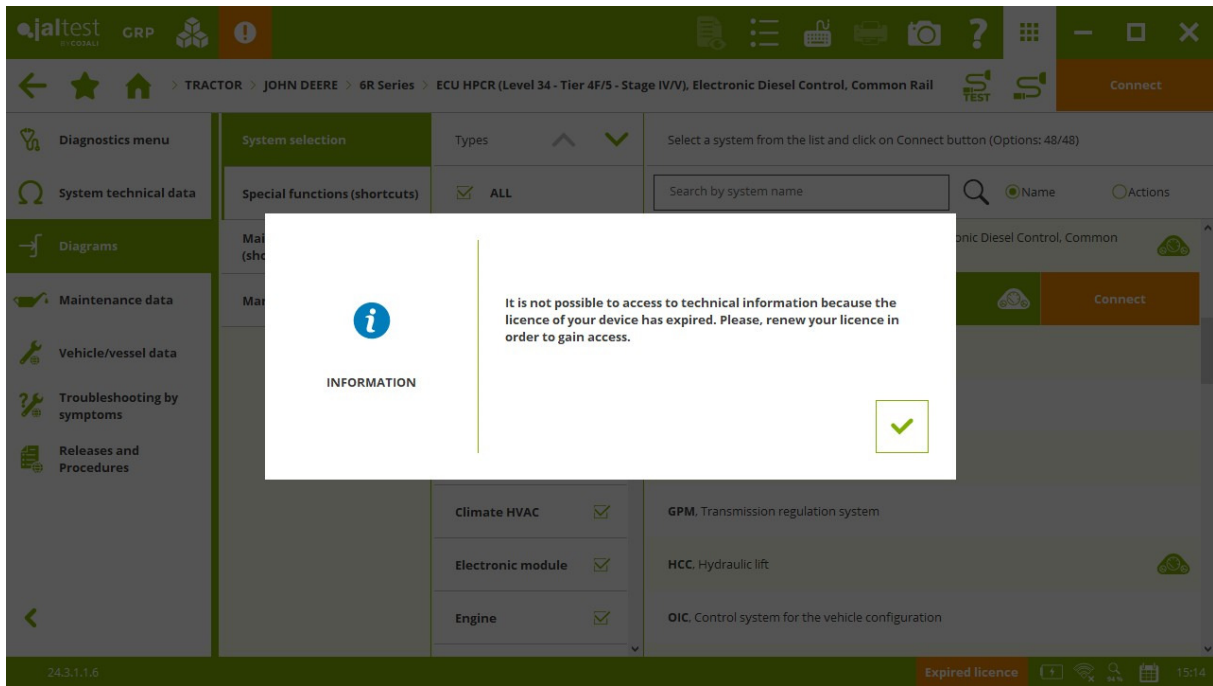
jaltest BY COJALI GRP

TRACTOR > JOHN DEERE > 6R Series > ECU HPCR (Level 34 - Tier 4F/5 - Stage IV/V), Electronic Diesel Control, Common Rail

TEST

Connect

Diagnostics menu

System technical data

Diagrams

Maintenance data

Vehicle/vessel data

Troubleshooting by symptoms

Releases and Procedures

System selection

Special functions (shortcuts)

Mai (sho

Mar

Types

ALL

Select a system from the list and click on Connect button (Options: 48/48)

Search by system name

Name

Actions

onic Diesel Control, Common

Connect

INFORMATION

It is not possible to access to technical information because the licence of your device has expired. Please, renew your licence in order to gain access.

Climate HVAC

Electronic module

Engine

GPM, Transmission regulation system

HCC, Hydraulic lift

OIC, Control system for the vehicle configuration

24.3.1.1.6

Expired licence

15:14